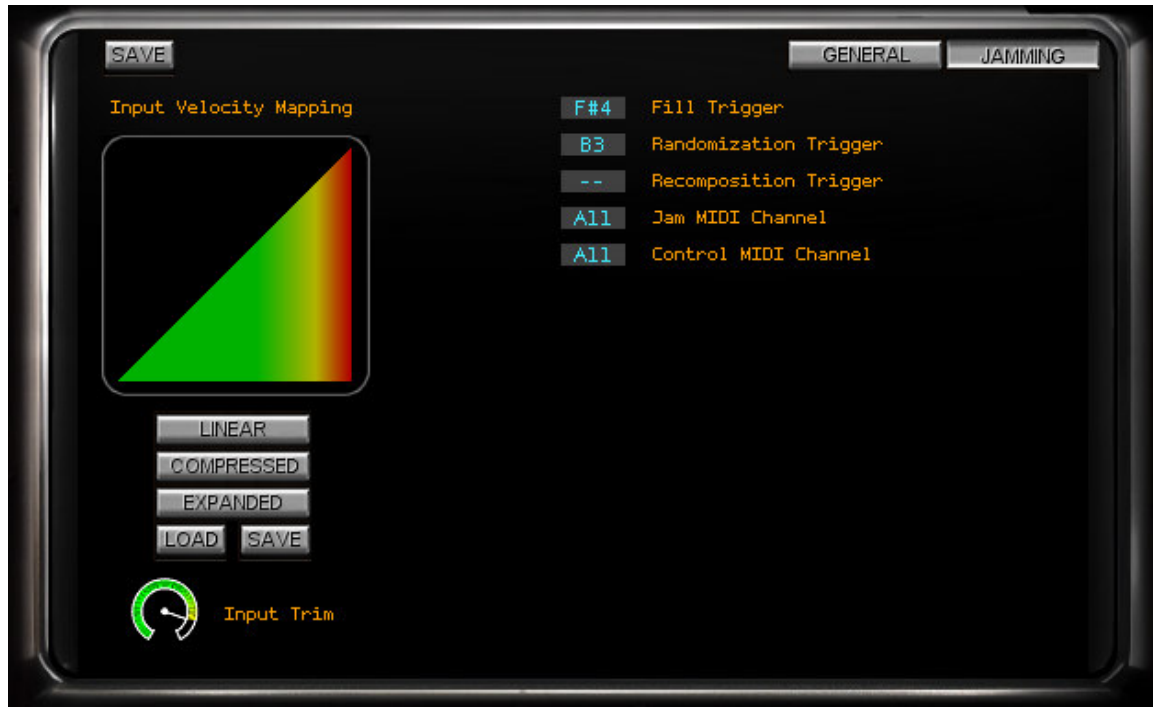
SAVE

GENERAL JAMMING

Input Velocity Mapping

F#4 Fill Trigger

B3 Randomization Trigger

-- Recomposition Trigger

All Jam MIDI Channel

All Control MIDI Channel

LINEAR

COMPRESSED

EXPANDED

LOAD SAVE

Input Trim